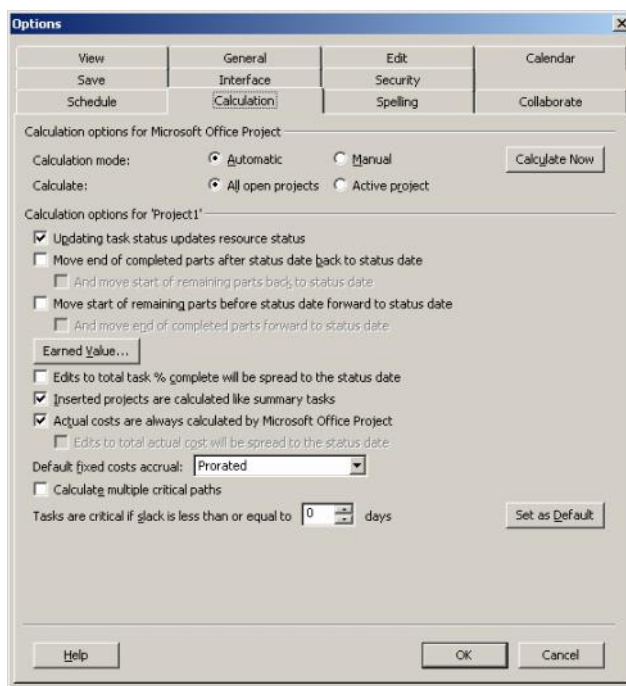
Options

View | General | Edit | Calendar
Save | Interface | Security
Schedule | Calculation | Spelling | Collaborate

Calculation options for Microsoft Office Project

Calculation mode: Automatic Manual Calculate Now

Calculate: All open projects Active project

Calculation options for 'Project1'

Updating task status updates resource status

Move end of completed parts after status date back to status date

And move start of remaining parts back to status date

Move start of remaining parts before status date forward to status date

And move end of completed parts forward to status date

Earned Value...

Edits to total task % complete will be spread to the status date

Inserted projects are calculated like summary tasks

Actual costs are always calculated by Microsoft Office Project

Edits to total actual cost will be spread to the status date

Default fixed costs accrual: Prorated

Calculate multiple critical paths

Tasks are critical if slack is less than or equal to 0 days

Set as Default

Help

OK

Cancel